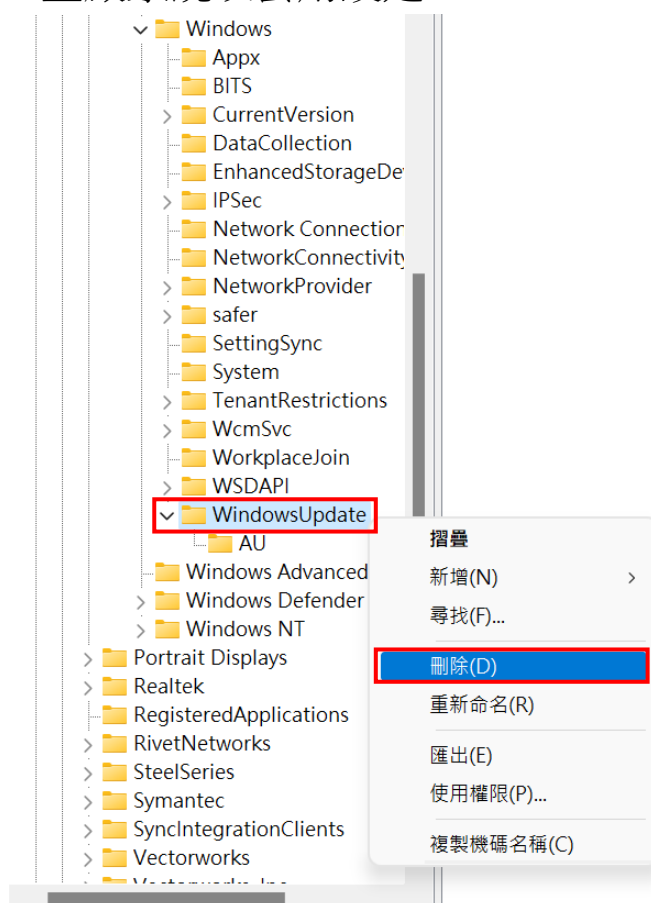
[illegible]

Windows
Appx
BITS
CurrentVersion
DataCollection
EnhancedStorageDe
IPSec
Network Connection
NetworkConnectivity
NetworkProvider
safer
SettingSync
System
TenantRestrictions
WcmSvc
WorkplaceJoin
WSDAPI
WindowsUpdate
AU
Windows Advanced
Windows Defender
Windows NT
Portrait Displays
Realtek
RegisteredApplications
RivetNetworks
SteelSeries
Symantec
SyncIntegrationClients
Vectorworks
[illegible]

摺疊
新增(N)
尋找(F)...
刪除(D)
重新命名(R)
匯出(E)
使用權限(P)...
複製機碼名稱(C)